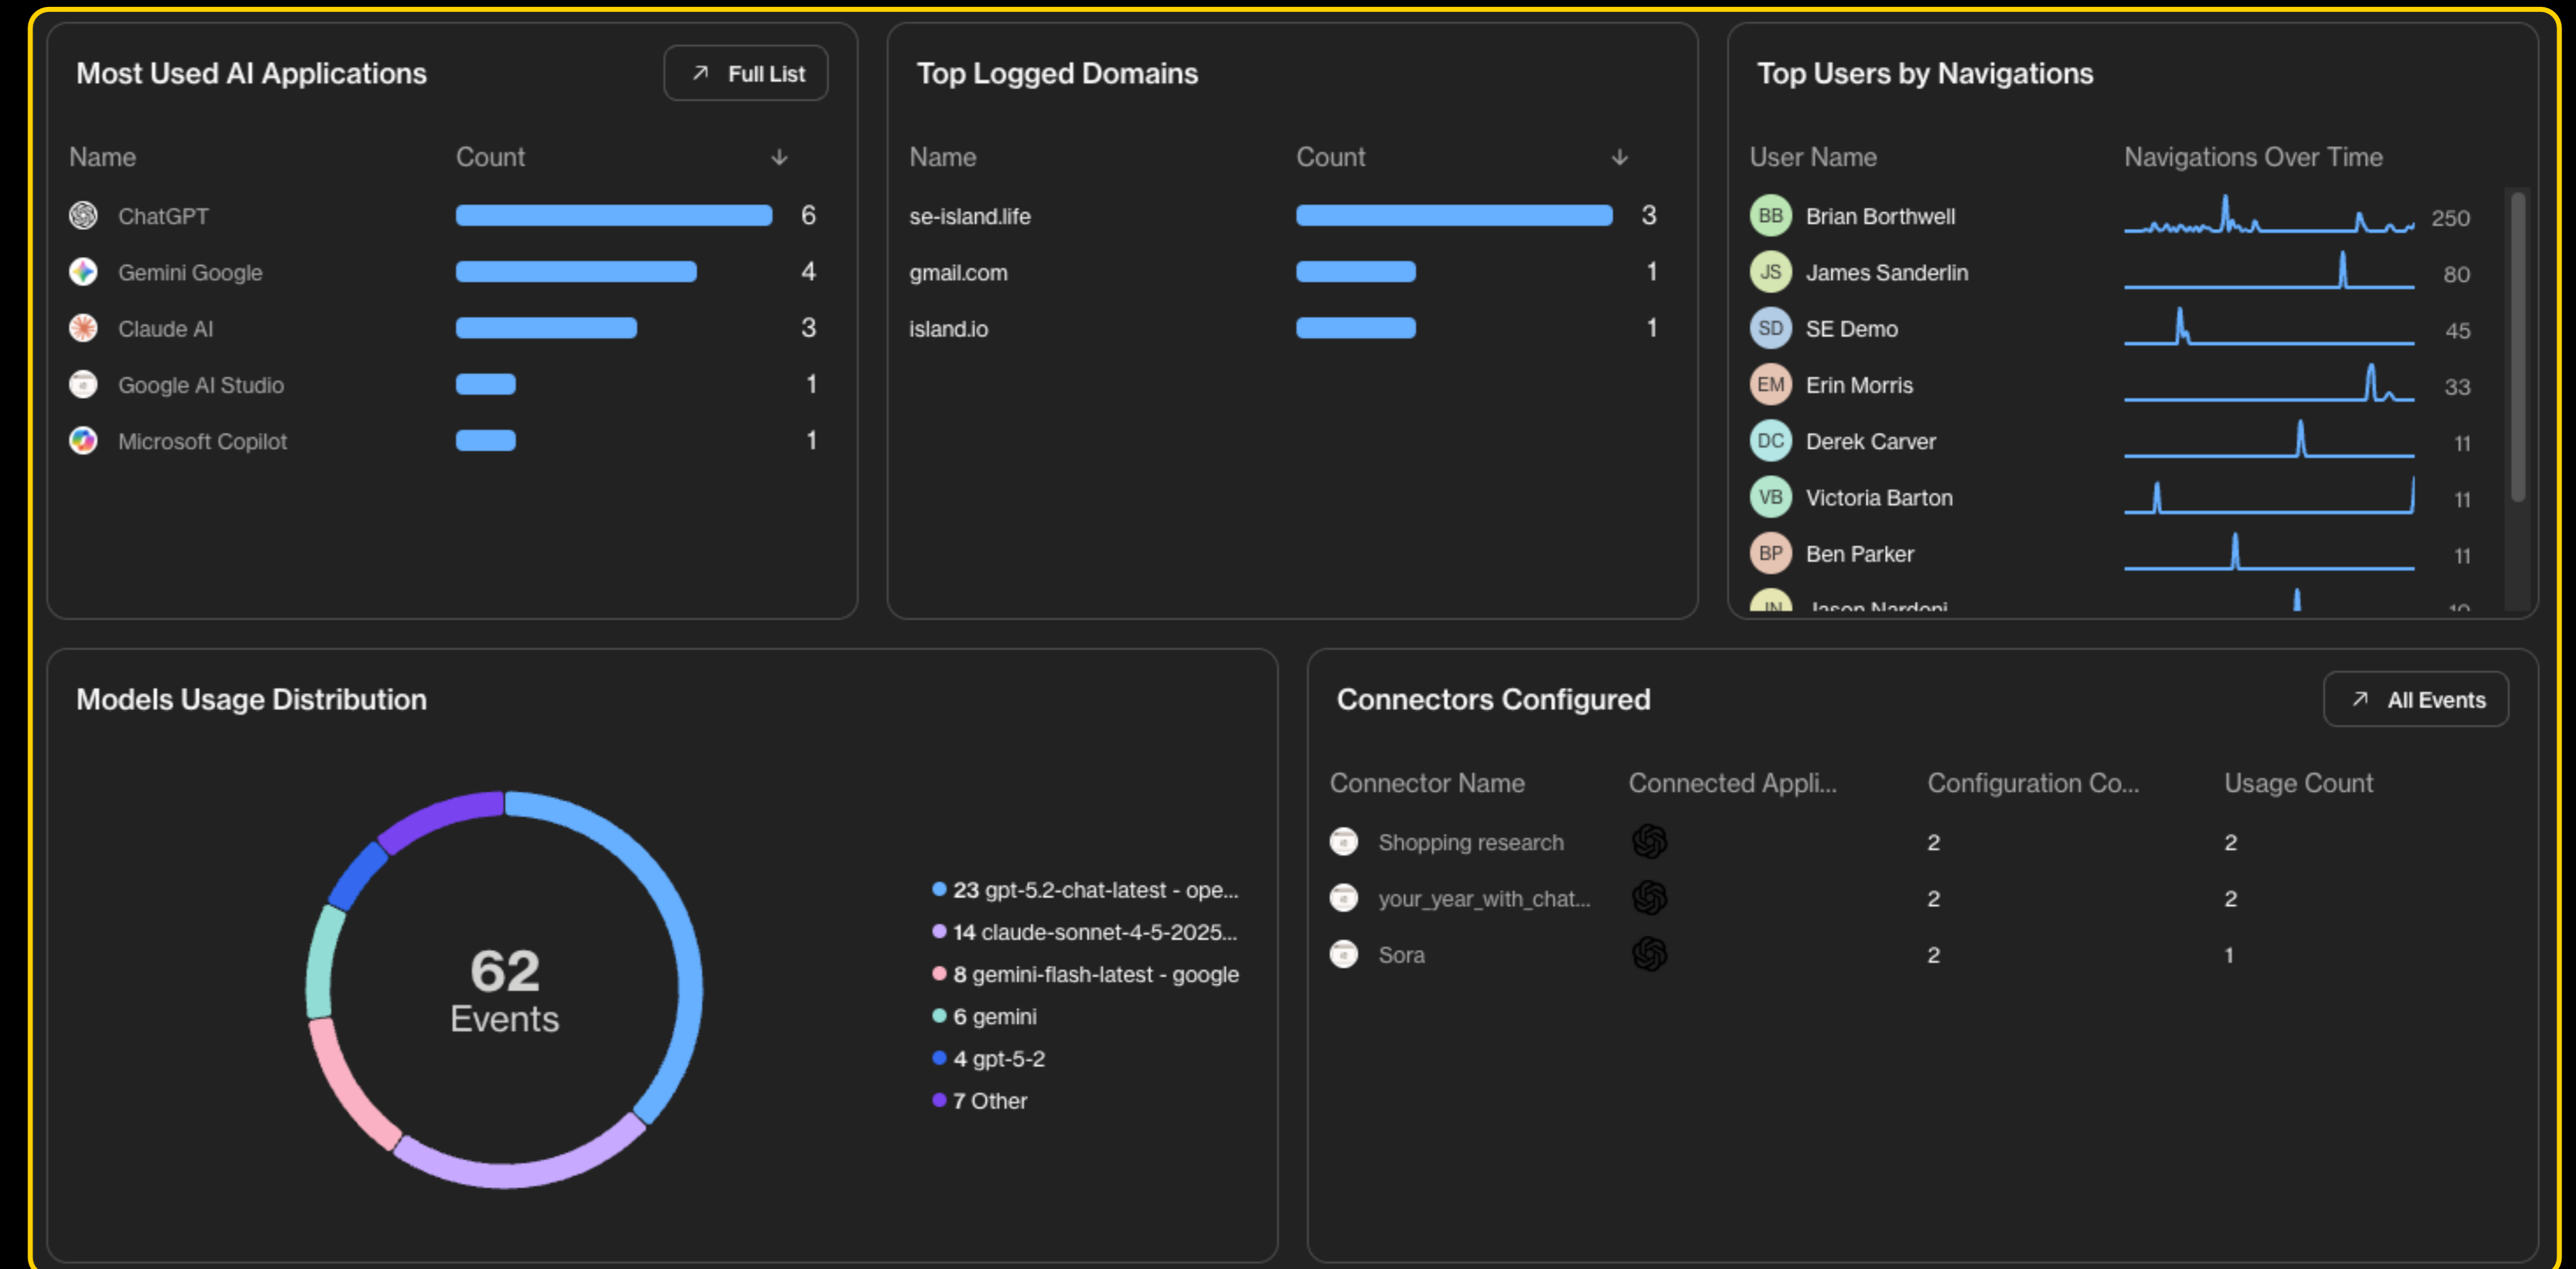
Most Used AI Applications

↗ Full List

| Name | Count |
|---|---|
| ChatGPT | 6 |
| Gemini Google | 4 |
| Claude AI | 3 |
| Google AI Studio | 1 |
| Microsoft Copilot | 1 |

Top Logged Domains

| Name | Count |
|---|---|
| se-island.life | 3 |
| gmail.com | 1 |
| island.io | 1 |

Top Users by Navigations

| User Name | Navigations Over Time |
|---|---|
| BB Brian Borthwell | 250 |
| JS James Sanderlin | 80 |
| SD SE Demo | 45 |
| EM Erin Morris | 33 |
| DC Derek Carver | 11 |
| VB Victoria Barton | 11 |
| BP Ben Parker | 11 |
| JN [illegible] | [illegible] |

Models Usage Distribution

62 Events

23 gpt-5.2-chat-latest - ope...
14 claude-sonnet-4-5-2025...
8 gemini-flash-latest - google
6 gemini
4 gpt-5-2
7 Other

Connectors Configured

↗ All Events

| Connector Name | Connected Appli... | Configuration Co... | Usage Count |
|---|---|---|---|
| Shopping research | | 2 | 2 |
| your_year_with_chat... | | 2 | 2 |
| Sora | | 2 | 1 |